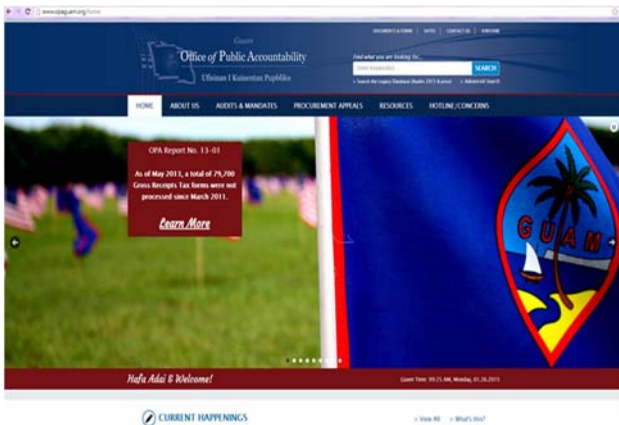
www.opaguam.org/home

DOCUMENTS & FORMS | SITES | CONTACT US | SURVEYS

Guam
Office of Public Accountability
Ufisinan I Kuentan Pupbliku

Find what you are looking for...
Enter keywords
SEARCH
» Search the Legacy Database (Audits 2013 & prior) » Advanced Search

HOME | ABOUT US | AUDITS & MANDATES | PROCUREMENT APPEALS | RESOURCES | HOTLINE/CONCERNS

OPA Report No. 13-01

As of May 2013, a total of 79,700 Gross Receipts Tax forms were not processed since March 2011.

Learn More

GUAM

Hafa Adai & Welcome!

Guam Time: 09:25 AM, Monday, 01.26.2015

CURRENT HAPPENINGS

» View All » What's this?